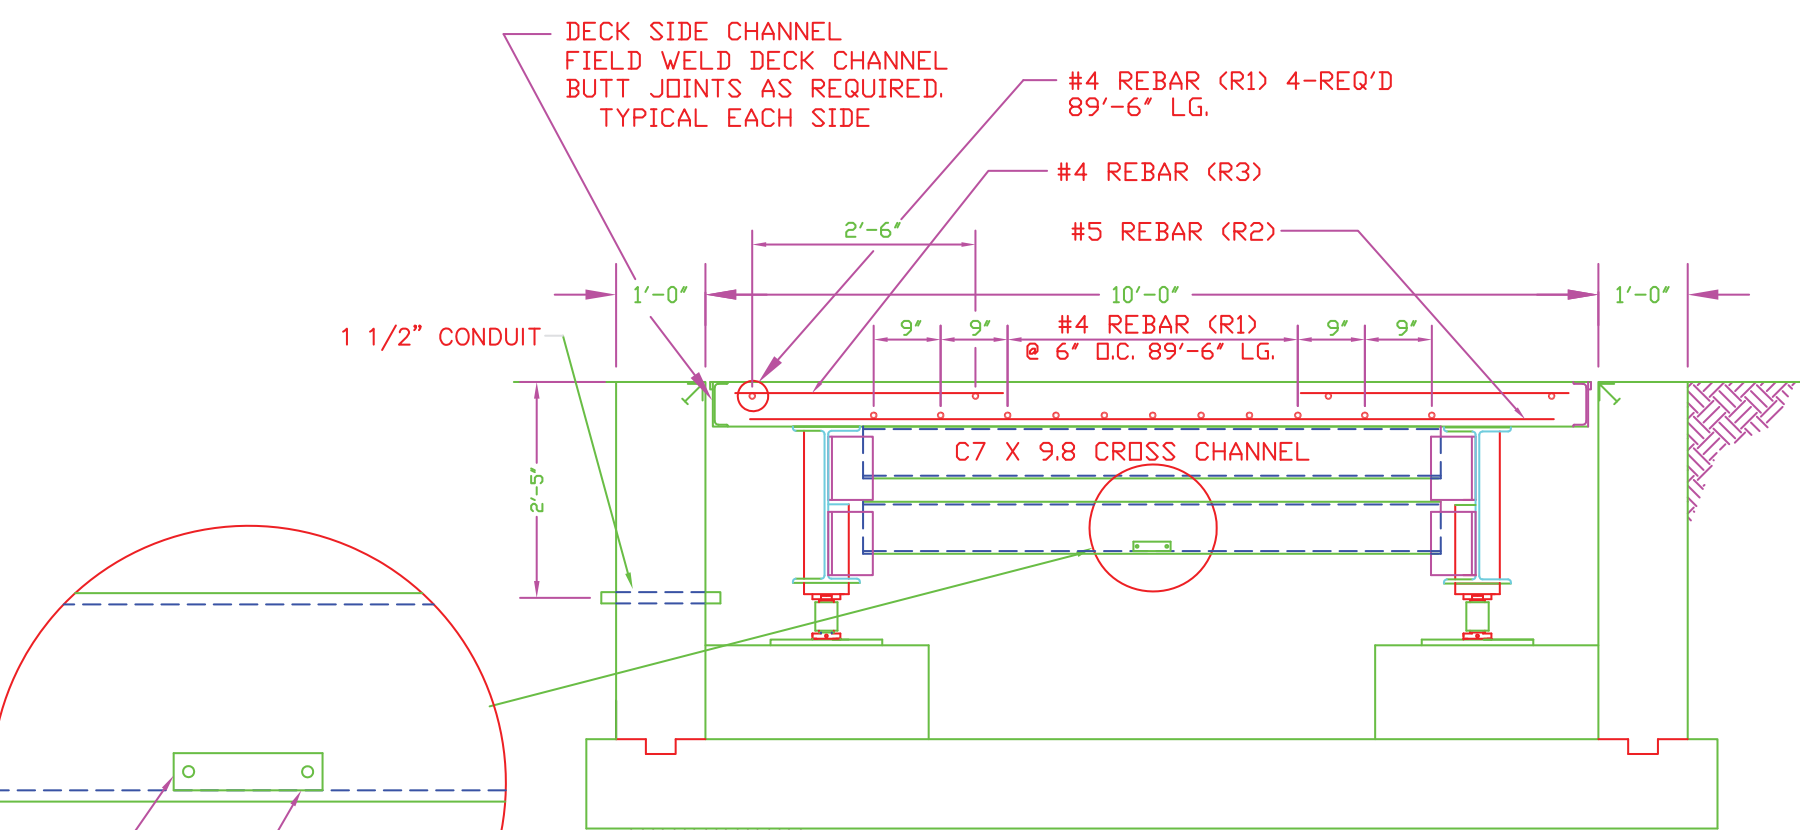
DECK SIDE CHANNEL
FIELD WELD DECK CHANNEL
BUTT JOINTS AS REQUIRED.
TYPICAL EACH SIDE

#4 REBAR (R1) 4-REQ'D
89'-6" LG.

#4 REBAR (R3)

#5 REBAR (R2)

2'-6"

1'-0"

10'-0"

1'-0"

1 1/2" CONDUIT

9"

9"

#4 REBAR (R1)
@ 6" O.C. 89'-6" LG.

9"

9"

2'-5"

C7 X 9.8 CROSS CHANNEL